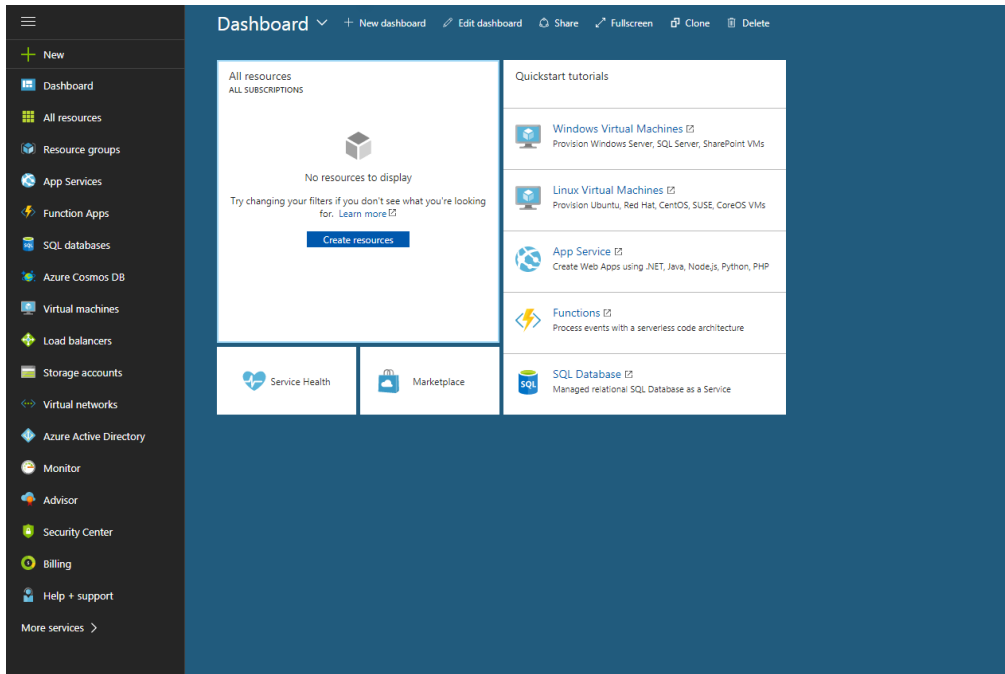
New
Dashboard
All resources
Resource groups
App Services
Function Apps
SQL databases
Azure Cosmos DB
Virtual machines
Load balancers
Storage accounts
Virtual networks
Azure Active Directory
Monitor
Advisor
Security Center
Billing
Help + support
More services >

Dashboard ⌄ + New dashboard Edit dashboard Share Fullscreen Clone Delete

All resources
ALL SUBSCRIPTIONS

No resources to display

Try changing your filters if you don't see what you're looking for. Learn more

Create resources

Service Health

Marketplace

Quickstart tutorials

Windows Virtual Machines
Provision Windows Server, SQL Server, SharePoint VMs

Linux Virtual Machines
Provision Ubuntu, Red Hat, CentOS, SUSE, CoreOS VMs

App Service
Create Web Apps using .NET, Java, Node.js, Python, PHP

Functions
Process events with a serverless code architecture

SQL Database
Managed relational SQL Database as a Service